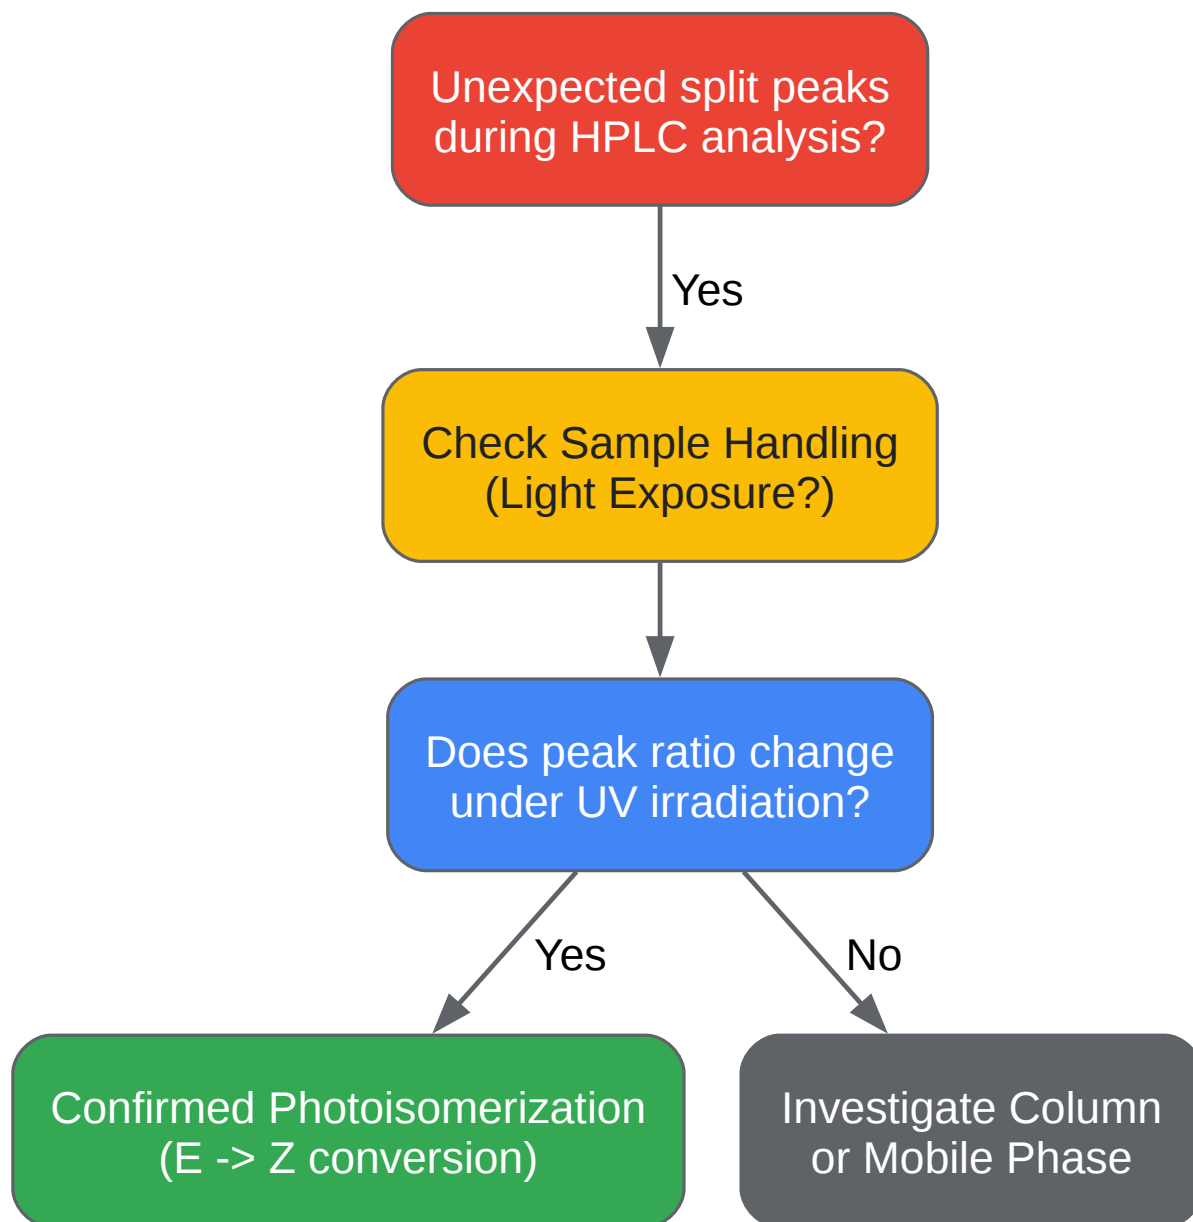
Unexpected split peaks during HPLC analysis?

Yes

Check Sample Handling (Light Exposure?)

Does peak ratio change under UV irradiation?

Yes

No

Confirmed Photoisomerization (E -> Z conversion)

Investigate Column or Mobile Phase